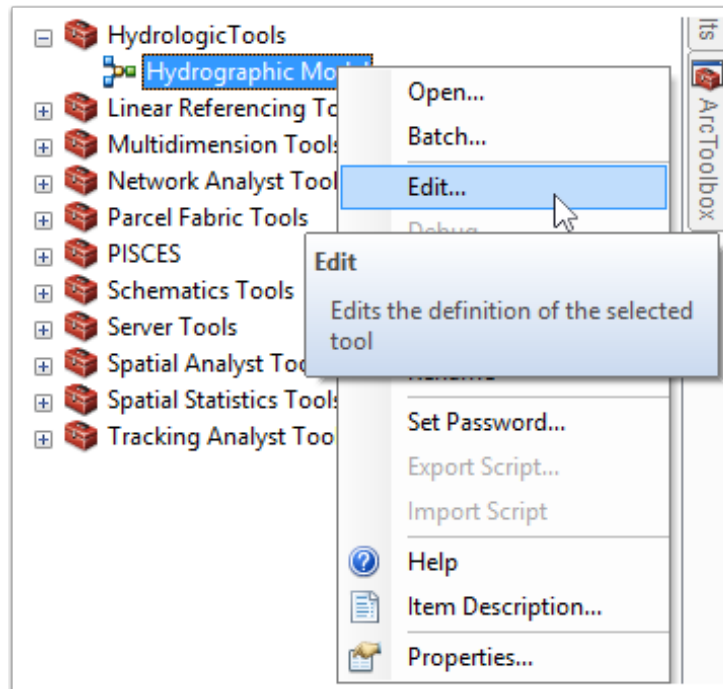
HydrologicTools
Hydrographic Mo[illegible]
Linear Referencing To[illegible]
Multidimension Tools
Network Analyst Tool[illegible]
Parcel Fabric Tools
PISCES
Schematics Tools
Server Tools
Spatial Analyst Too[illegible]
Spatial Statistics Tools
Tracking Analyst Too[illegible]

Open...
Batch...
Edit...
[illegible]
Edit
Edits the definition of the selected tool
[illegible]
Set Password...
Export Script...
Import Script
Help
Item Description...
Properties...

lts
ArcToolbox